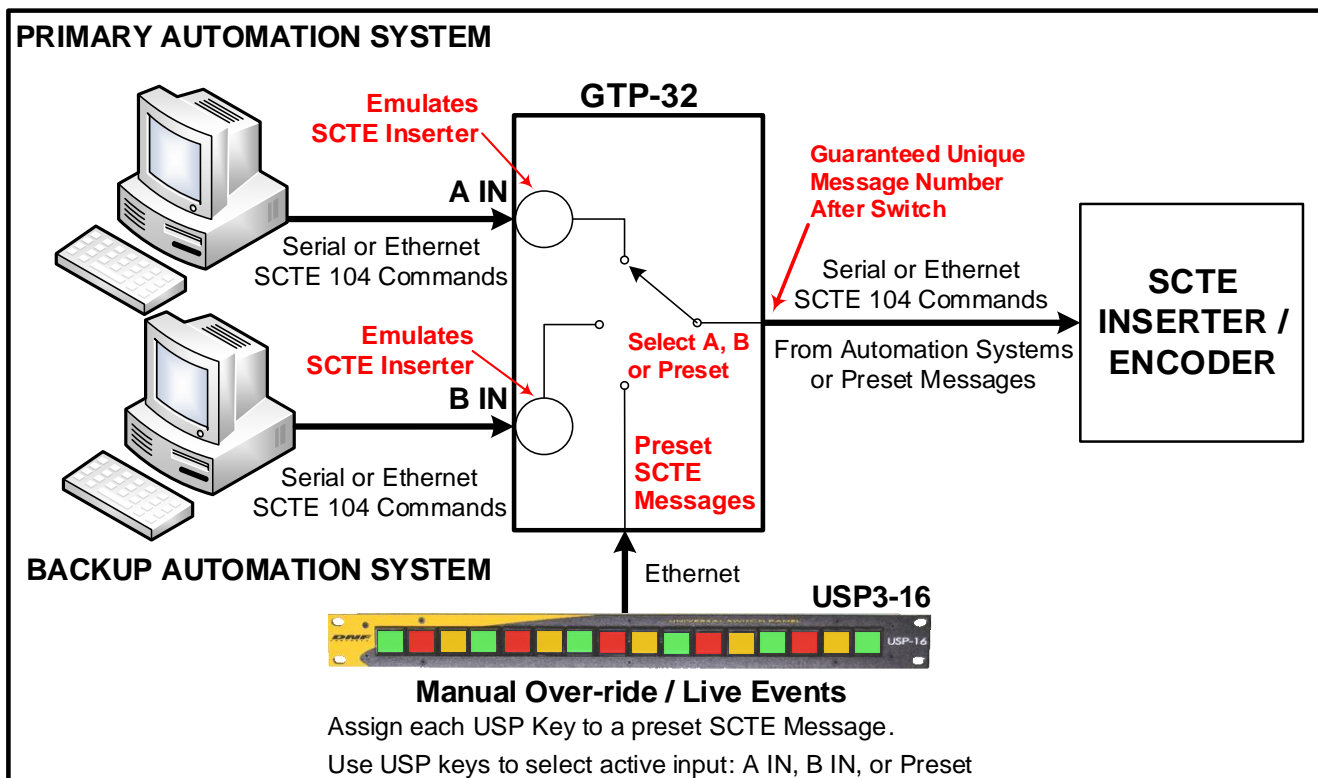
PRIMARY AUTOMATION SYSTEM

GTP-32

Emulates SCTE Inserter

A IN

Serial or Ethernet SCTE 104 Commands

Guaranteed Unique Message Number After Switch

Serial or Ethernet SCTE 104 Commands

SCTE INSERTER / ENCODER

Emulates SCTE Inserter

Select A, B or Preset

From Automation Systems or Preset Messages

B IN

Serial or Ethernet SCTE 104 Commands

Preset SCTE Messages

BACKUP AUTOMATION SYSTEM

Ethernet

USP3-16

DNF

UNIVERSAL SWITCH PANEL

USP-16

Manual Over-ride / Live Events

Assign each USP Key to a preset SCTE Message.

Use USP keys to select active input: A IN, B IN, or Preset